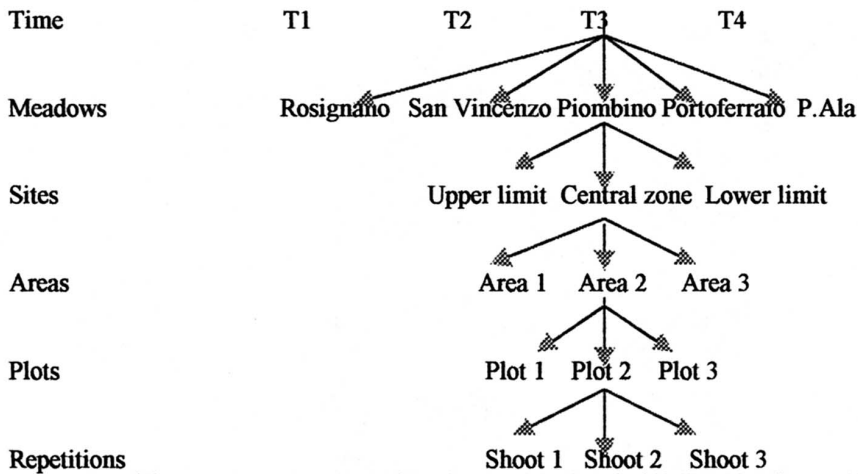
Time T1 T2 T3 T4

Meadows Rosignano San Vincenzo Piombino Portoferraio P.Ala

Sites Upper limit Central zone Lower limit

Areas Area 1 Area 2 Area 3

Plots Plot 1 Plot 2 Plot 3

Repetitions Shoot 1 Shoot 2 Shoot 3